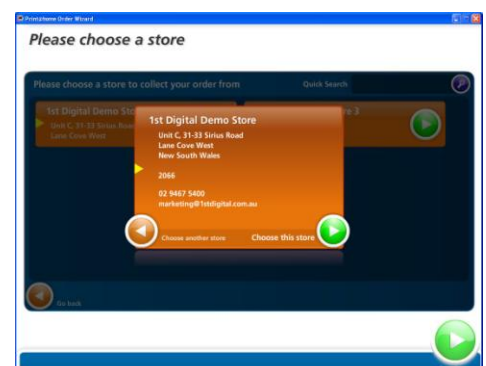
Printathome Order Wizard

Please choose a store

Please choose a store to collect your order from

Quick Search

1st Digital Demo Sto

Unit C, 31-33 Sirius Road

Lane Cove West

e 3

1st Digital Demo Store

Unit C, 31-33 Sirius Road
Lane Cove West
New South Wales

2066

02 9467 5400
marketing@1stdigital.com.au

Choose another store

Choose this store

Go back